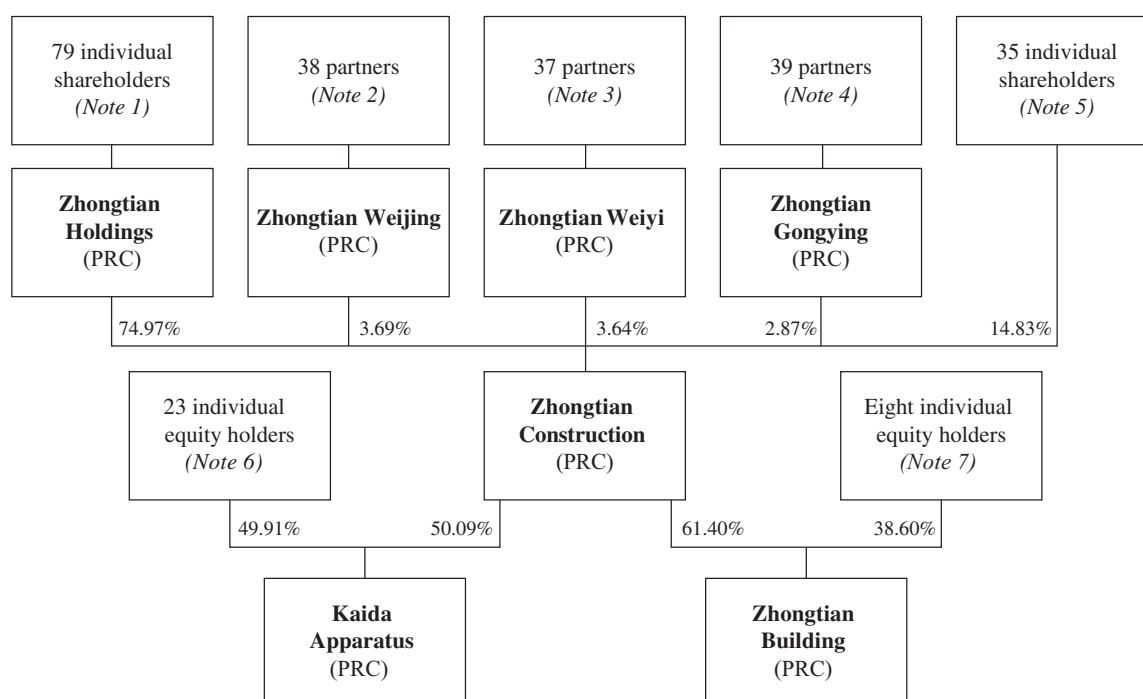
79 individual shareholders
(Note 1)

38 partners
(Note 2)

37 partners
(Note 3)

39 partners
(Note 4)

35 individual shareholders
(Note 5)

Zhongtian Holdings
(PRC)

Zhongtian Weijing
(PRC)

Zhongtian Weiyi
(PRC)

Zhongtian Gongying
(PRC)

74.97%

3.69%

3.64%

2.87%

14.83%

23 individual equity holders
(Note 6)

Zhongtian Construction
(PRC)

Eight individual equity holders
(Note 7)

49.91%

50.09%

61.40%

38.60%

Kaida Apparatus
(PRC)

Zhongtian Building
(PRC)